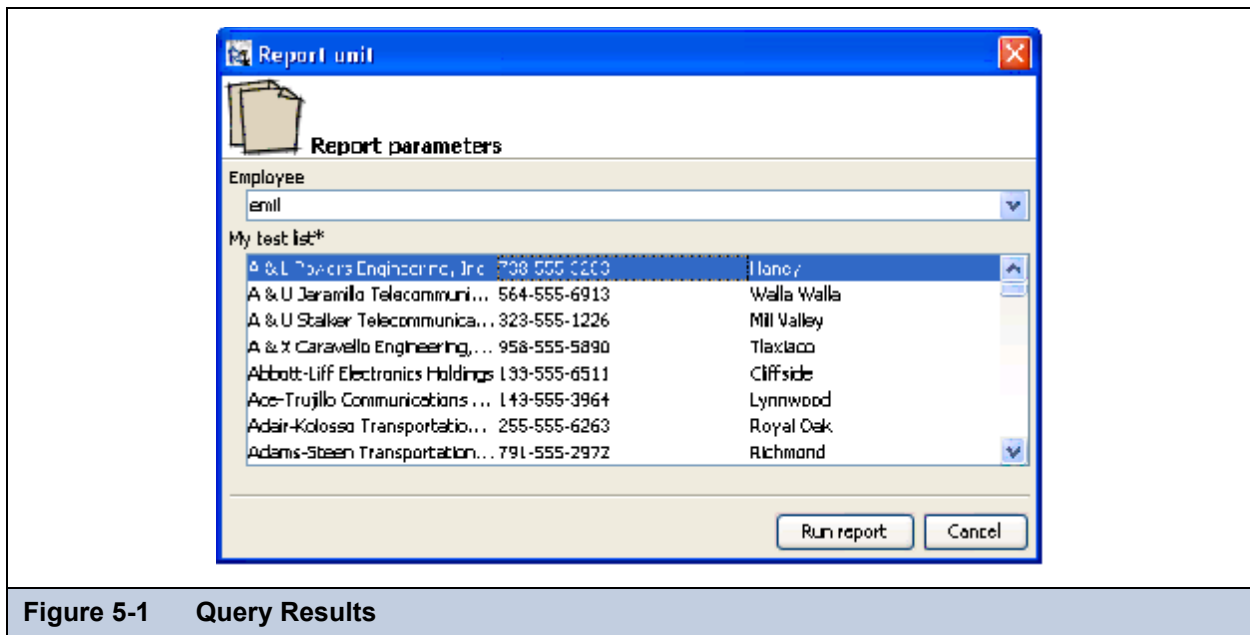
Report unit

Report parameters

Employee

emil

My test list*

| | | |
|---|---|---|
| A & L Powers Engineering, Inc | 738-555-6263 | Nancy |
| A & U Jaramillo Telecommuni... | 564-555-6913 | Walla Walla |
| A & U Stalker Telecommunica... | 323-555-1226 | Mill Valley |
| A & X Caravello Engineering,... | 958-555-5890 | Tlaxiaco |
| Abbott-Liff Electronics Holdings | 133-555-6511 | Cliffside |
| Ace-Trujillo Communications ... | 143-555-3964 | Lynnwood |
| Adair-Kolosso Transportatio... | 255-555-6263 | Royal Oak |
| Adams-Steen Transportation... | 791-555-2972 | Richmond |

Run report

Cancel

Figure 5-1 Query Results